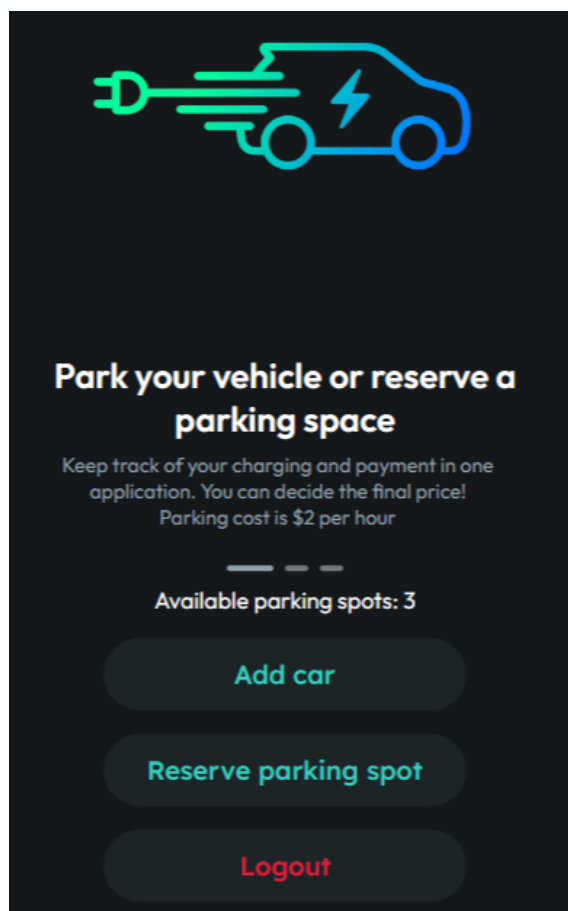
Park your vehicle or reserve a parking space

Keep track of your charging and payment in one application. You can decide the final price! Parking cost is $2 per hour

Available parking spots: 3

Add car

Reserve parking spot

Logout